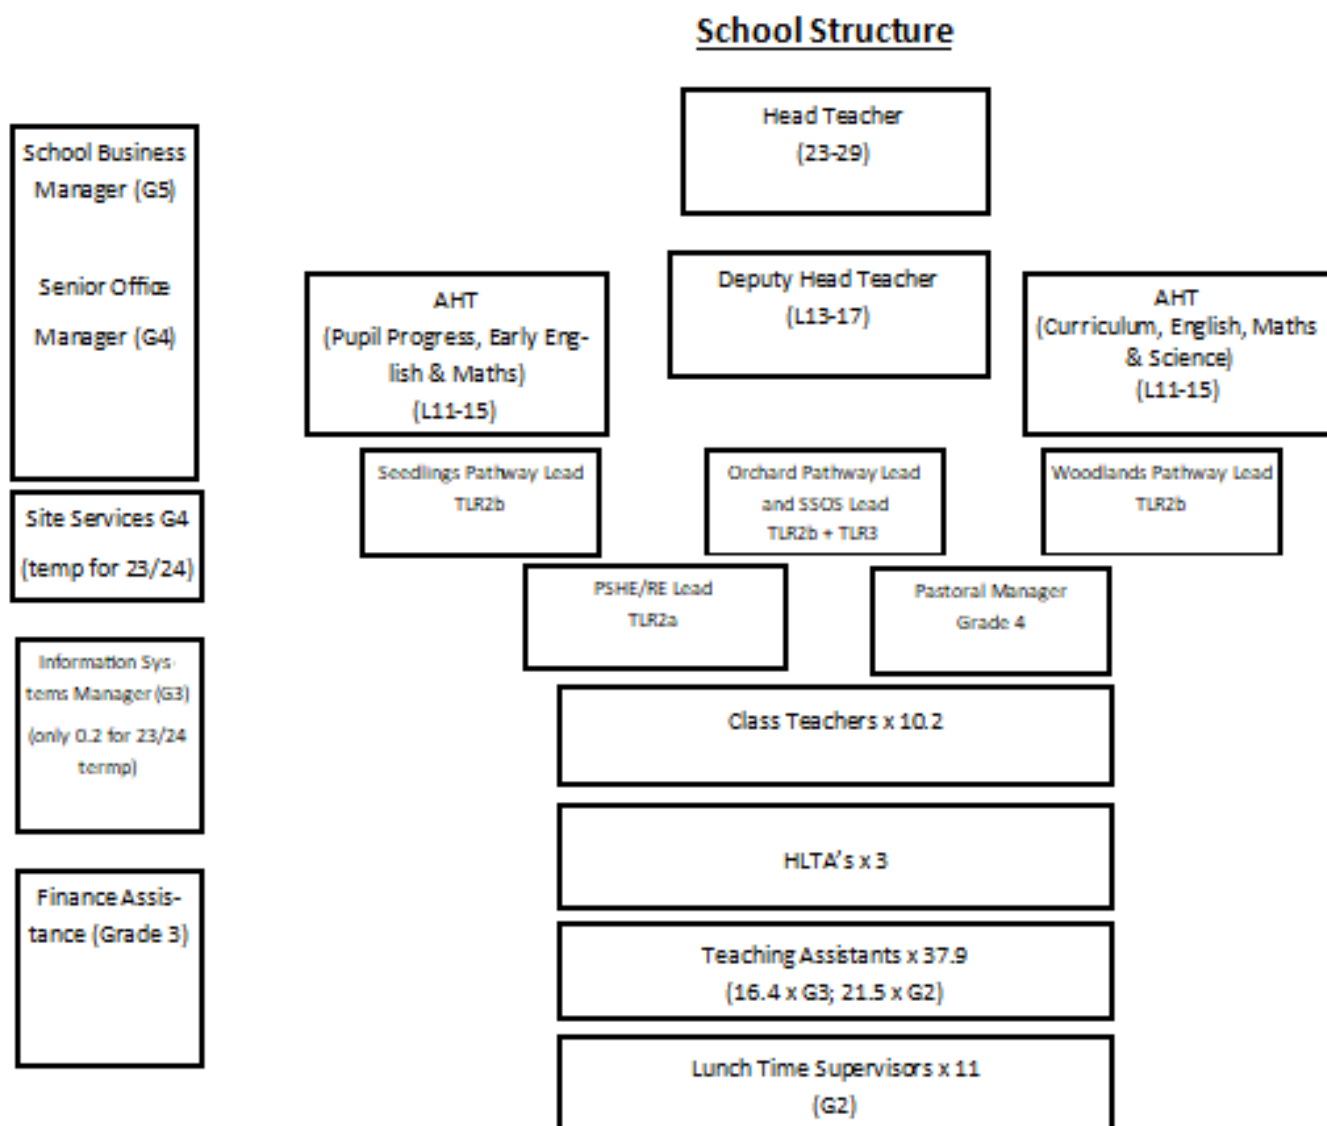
School Structure

School Business Manager (G5)

Senior Office Manager (G4)

Site Services G4 (temp for 23/24)

Information Systems Manager (G3) (only 0.2 for 23/24 termp)

Finance Assistance (Grade 3)

Head Teacher (23-29)

AHT (Pupil Progress, Early English & Maths) (L11-15)

Deputy Head Teacher (L13-17)

AHT (Curriculum, English, Maths & Science) (L11-15)

Seedlings Pathway Lead TLR2b

Orchard Pathway Lead and SSOS Lead TLR2b + TLR3

Woodlands Pathway Lead TLR2b

PSHE/RE Lead TLR2a

Pastoral Manager Grade 4

Class Teachers x 10.2

HLTA's x 3

Teaching Assistants x 37.9 (16.4 x G3; 21.5 x G2)

Lunch Time Supervisors x 11 (G2)